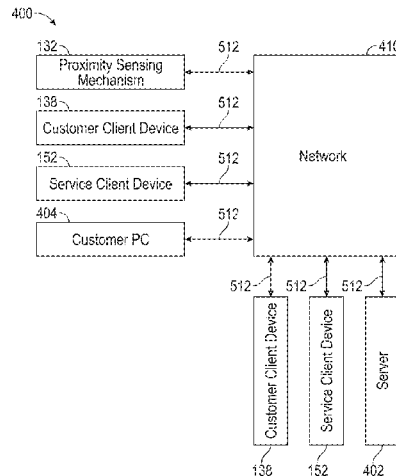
400

132
Proximity Sensing Mechanism

512

410

138
Customer Client Device

512

152
Service Client Device

512

Network

404
Customer PC

512

512
512
512

Customer Client Device
Service Client Device
Server

138
152
402